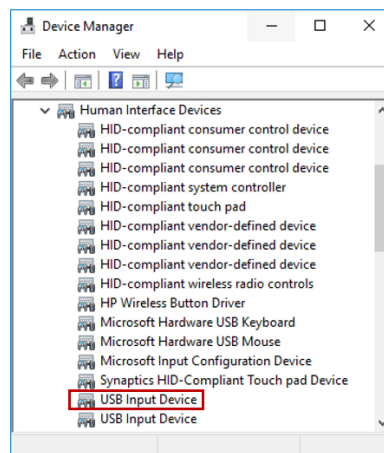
Device Manager

File Action View Help

Human Interface Devices
HID-compliant consumer control device
HID-compliant consumer control device
HID-compliant consumer control device
HID-compliant system controller
HID-compliant touch pad
HID-compliant vendor-defined device
HID-compliant vendor-defined device
HID-compliant vendor-defined device
HID-compliant wireless radio controls
HP Wireless Button Driver
Microsoft Hardware USB Keyboard
Microsoft Hardware USB Mouse
Microsoft Input Configuration Device
Synaptics HID-Compliant Touch pad Device
USB Input Device
USB Input Device